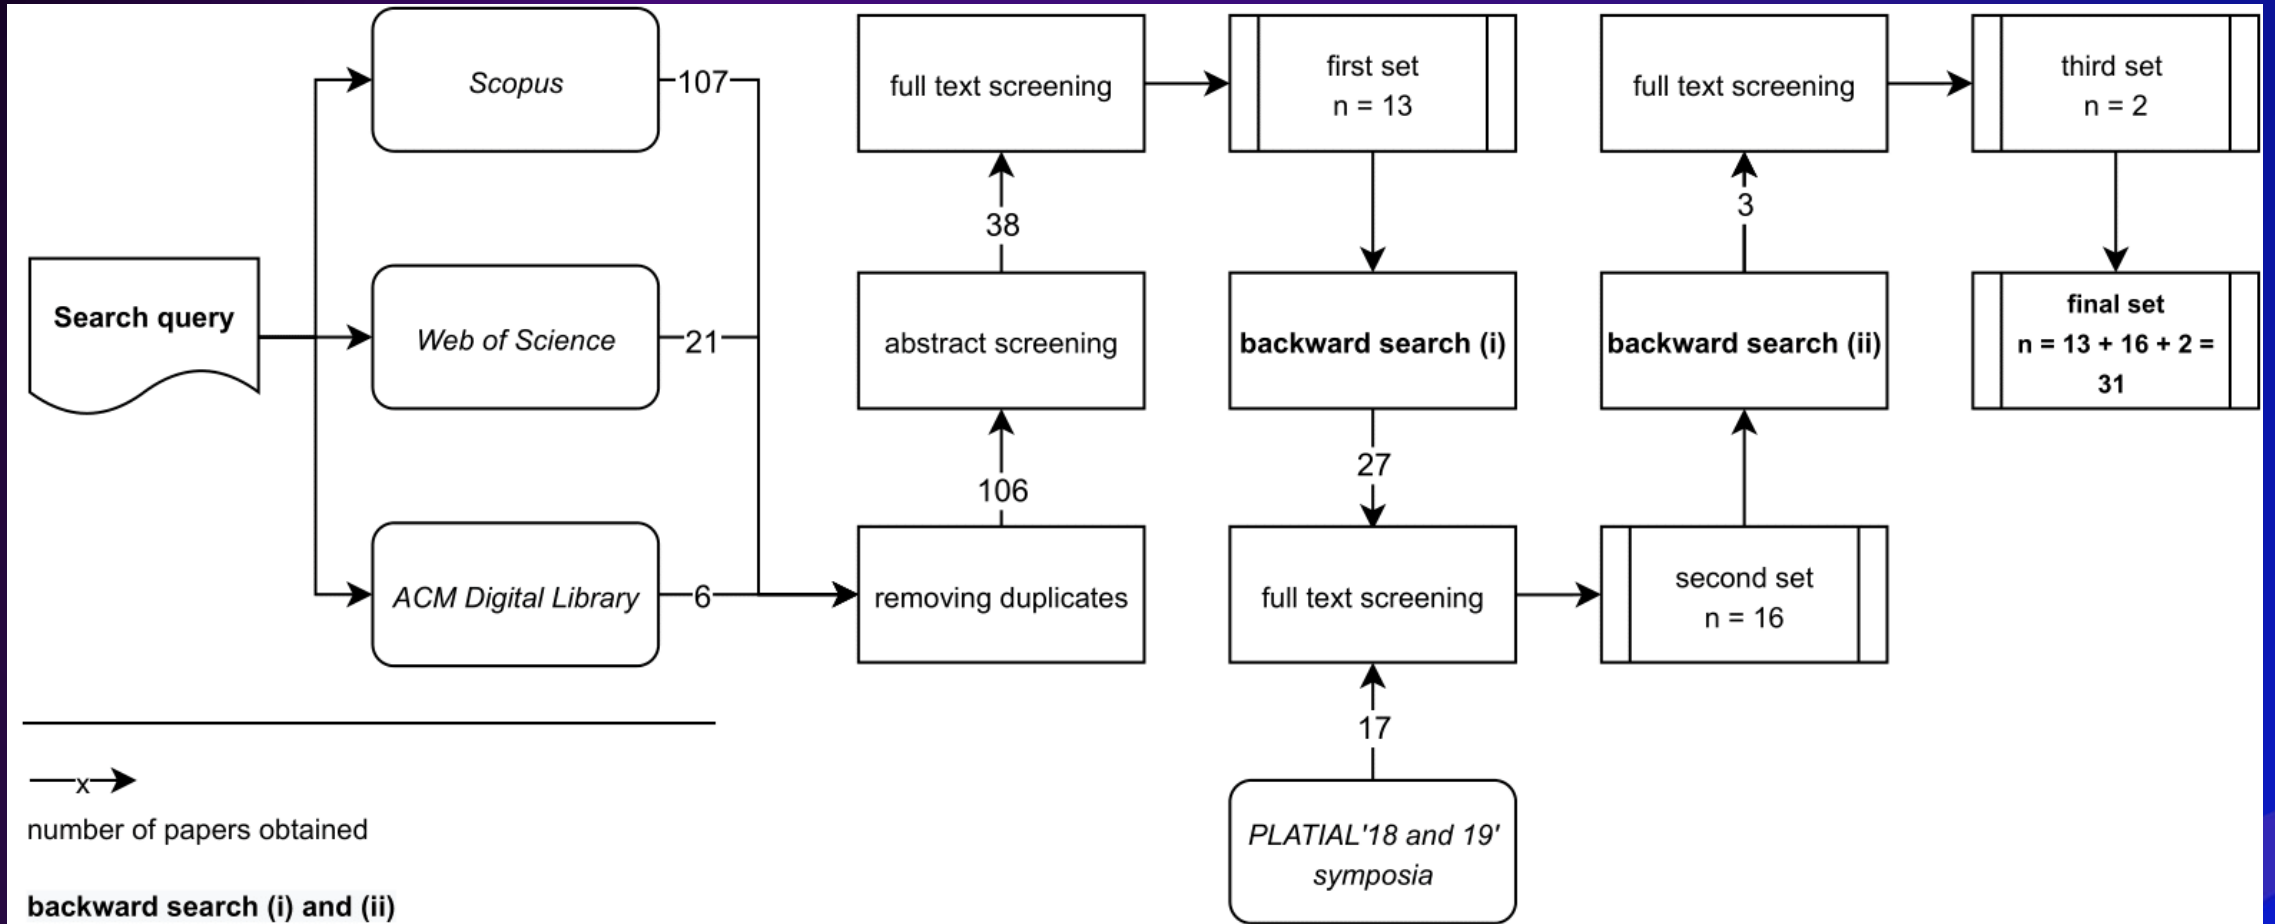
Search query

Scopus

107

Web of Science

21

ACM Digital Library

6

removing duplicates

106

abstract screening

38

full text screening

first set
n = 13

backward search (i)

27

full text screening

17

PLATIAL'18 and 19' symposia

second set
n = 16

backward search (ii)

3

full text screening

third set
n = 2

final set
n = 13 + 16 + 2 = 31

x

number of papers obtained

backward search (i) and (ii)